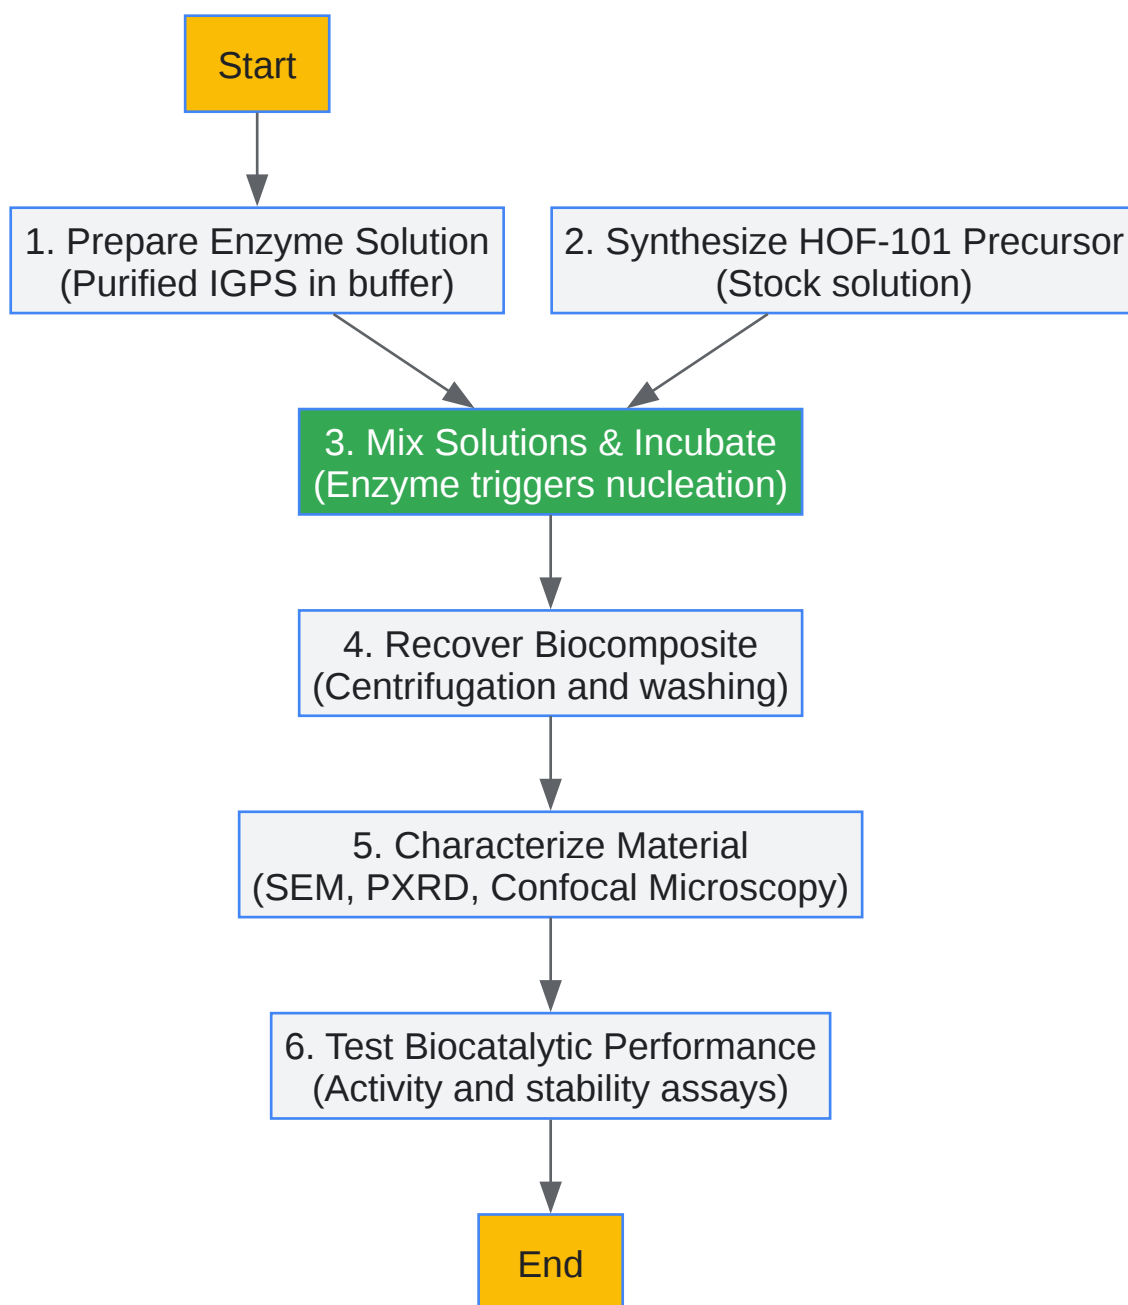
Start

1. Prepare Enzyme Solution
(Purified IGPS in buffer)

2. Synthesize HOF-101 Precursor
(Stock solution)

3. Mix Solutions & Incubate
(Enzyme triggers nucleation)

4. Recover Biocomposite
(Centrifugation and washing)

5. Characterize Material
(SEM, PXRD, Confocal Microscopy)

6. Test Biocatalytic Performance
(Activity and stability assays)

End